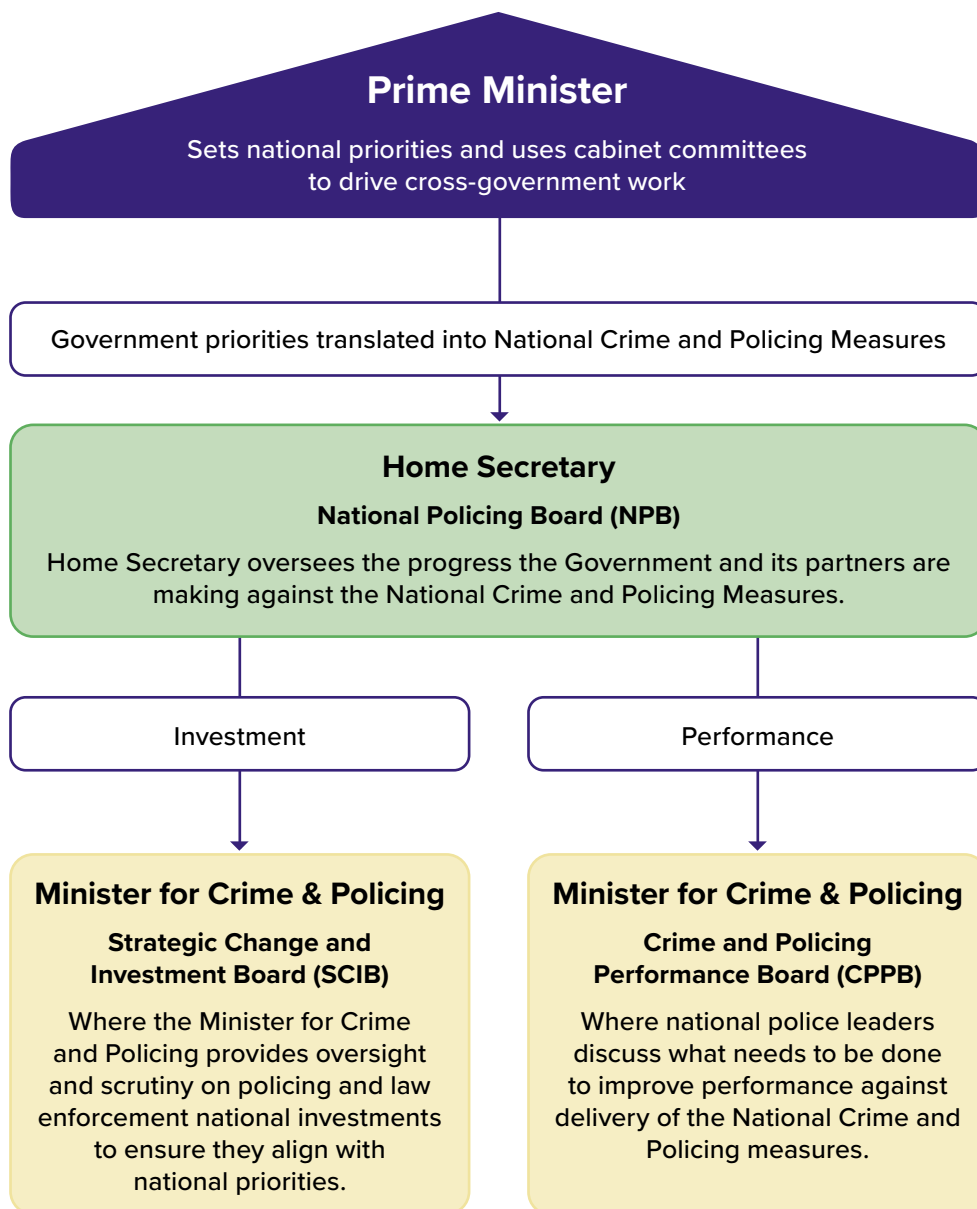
Prime Minister

Sets national priorities and uses cabinet committees to drive cross-government work

Government priorities translated into National Crime and Policing Measures

Home Secretary

National Policing Board (NPB)

Home Secretary oversees the progress the Government and its partners are making against the National Crime and Policing Measures.

Investment

Performance

Minister for Crime & Policing

Strategic Change and Investment Board (SCIB)

Where the Minister for Crime and Policing provides oversight and scrutiny on policing and law enforcement national investments to ensure they align with national priorities.

Minister for Crime & Policing

Crime and Policing Performance Board (CPPB)

Where national police leaders discuss what needs to be done to improve performance against delivery of the National Crime and Policing measures.